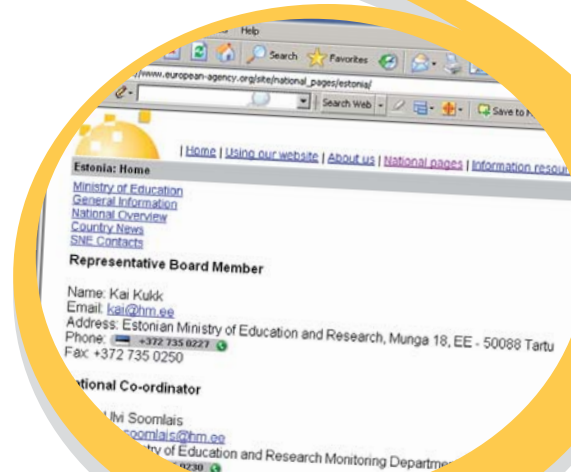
Help

Search Favorites

www.european-agency.org/site/national_pages/estonia/

Search Web

Save to

| Home | Using our website | About us | National pages | Information resou

Estonia: Home

Ministry of Education
General Information
National Overview
Country News
SNE Contacts

Representative Board Member

Name: Kai Kukk
Email: kai@hm.ee
Address: Estonian Ministry of Education and Research, Munga 18, EE - 50088 Tartu
Phone: +372 735 0227
Fax: +372 735 0250

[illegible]tional Co-ordinator

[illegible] Ulvi Soomlais
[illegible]soomlais@hm.ee
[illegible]try of Education and Research Monitoring Departme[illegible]
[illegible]0230